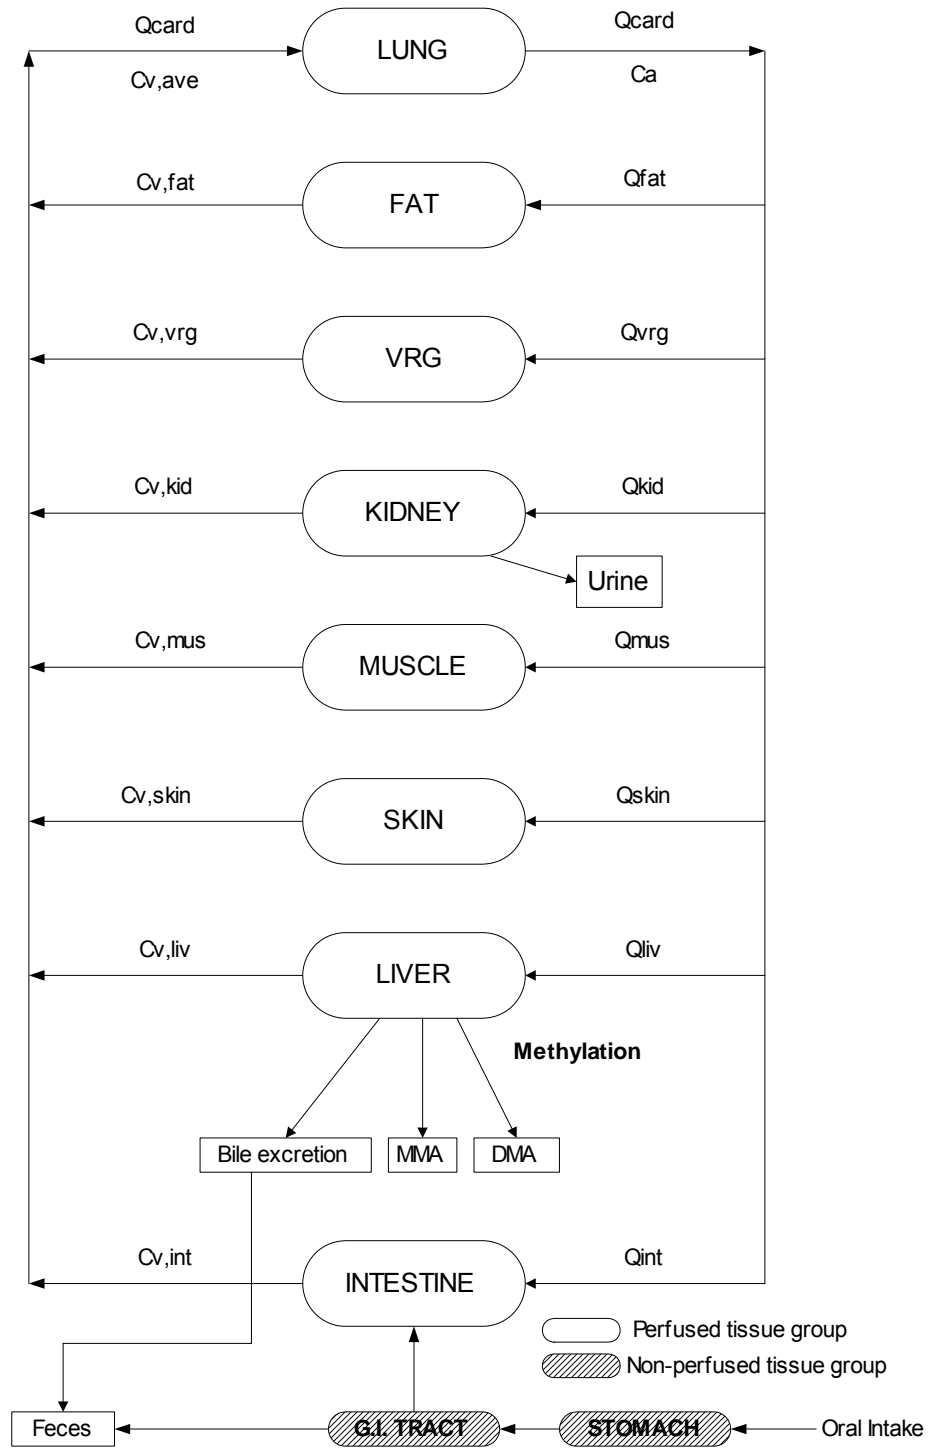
Qcard

Cv,ave

LUNG

Qcard

Ca

Cv,fat

FAT

Qfat

Cv,vrg

VRG

Qvrg

Cv,kid

KIDNEY

Qkid

Urine

Cv,mus

MUSCLE

Qmus

Cv,skin

SKIN

Qskin

Cv,liv

LIVER

Qliv

Methylation

Bile excretion

MMA

DMA

Cv,int

INTESTINE

Qint

Perfused tissue group

Non-perfused tissue group

Feces

G.I. TRACT

STOMACH

Oral Intake